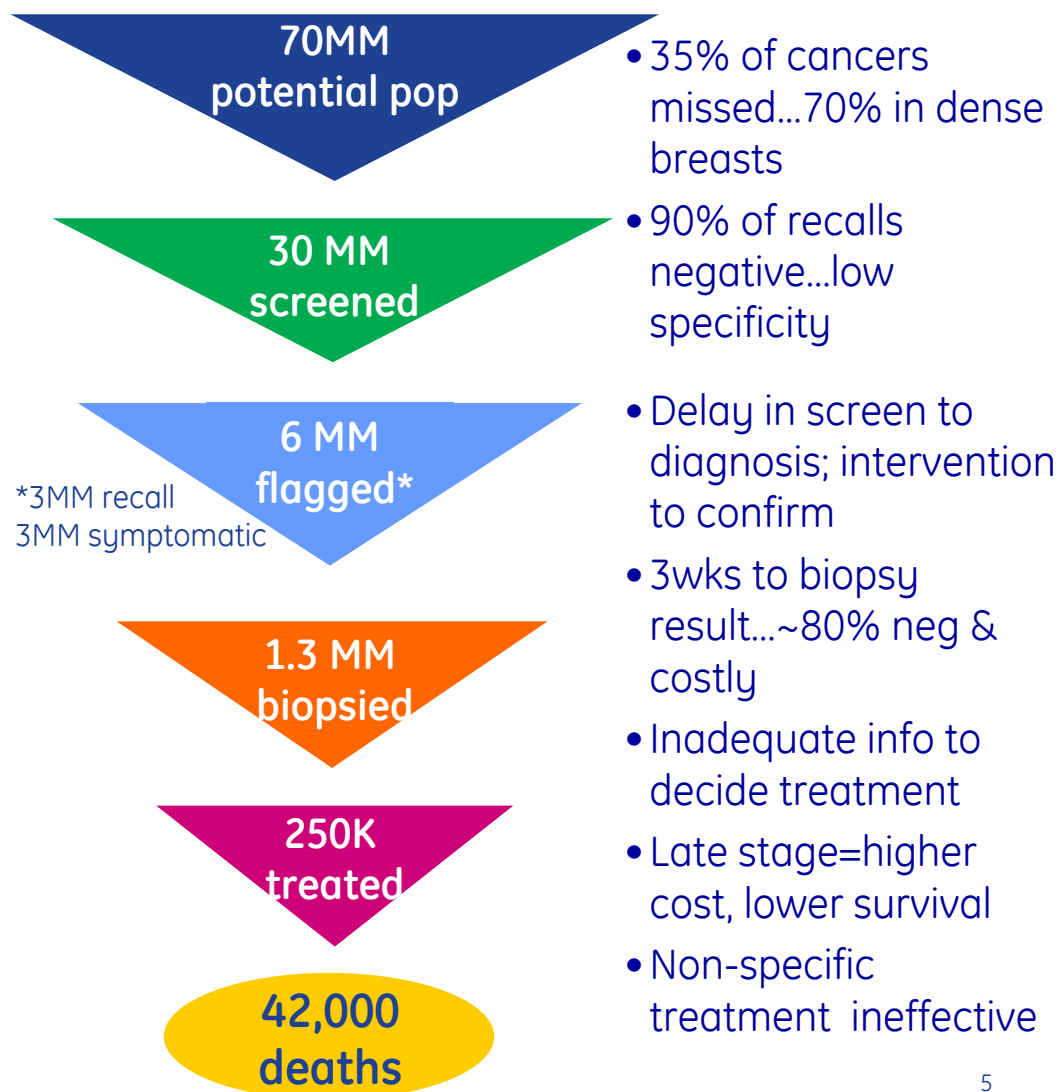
70MM
potential pop

30 MM
screened

6 MM
flagged*

*3MM recall
3MM symptomatic

1.3 MM
biopsied

250K
treated

42,000
deaths

- 35% of cancers missed…70% in dense breasts
- 90% of recalls negative…low specificity
- Delay in screen to diagnosis; intervention to confirm
- 3wks to biopsy result…~80% neg & costly
- Inadequate info to decide treatment
- Late stage=higher cost, lower survival
- Non-specific treatment ineffective

5